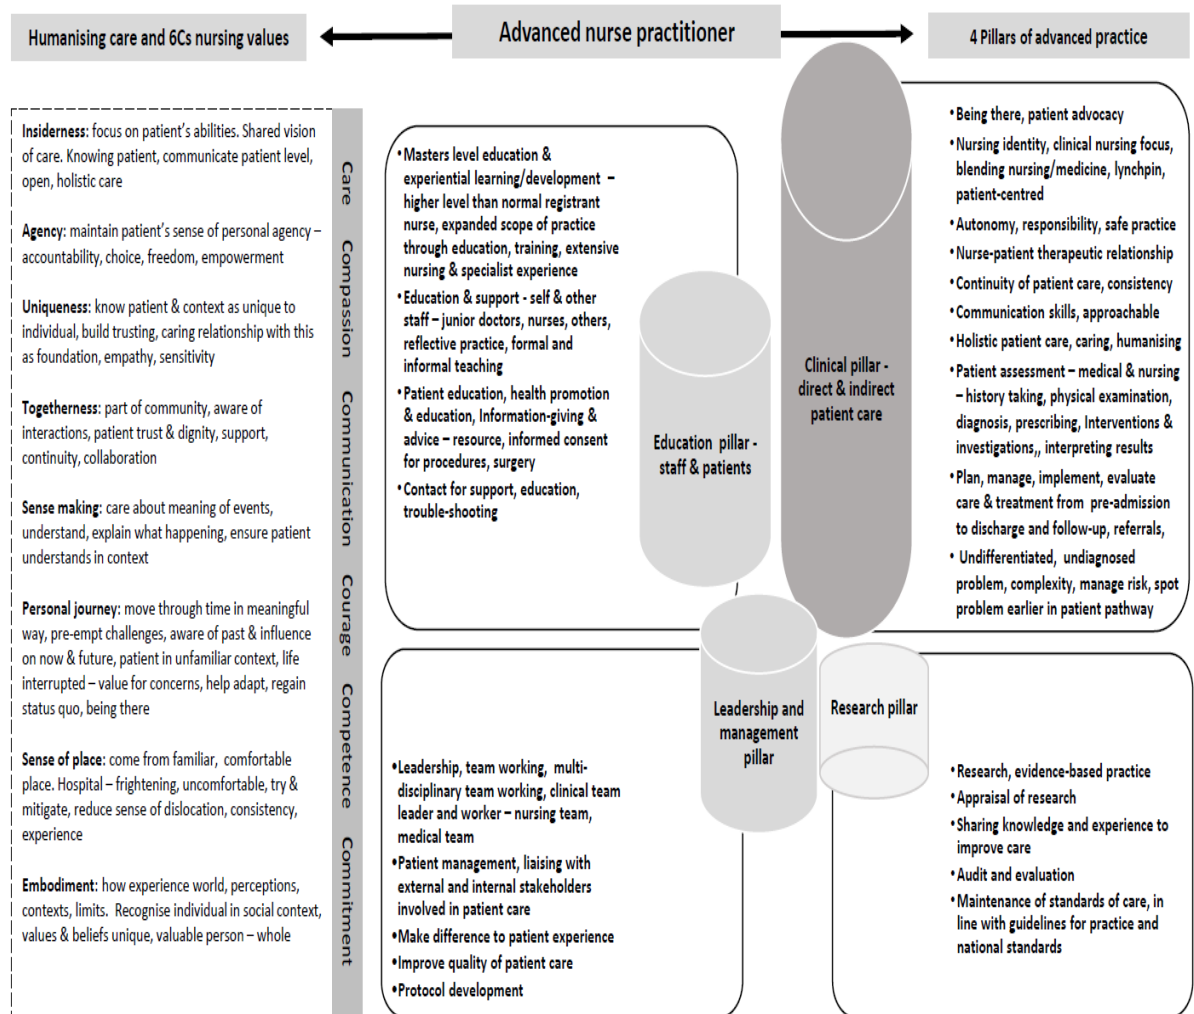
Humanising care and 6Cs nursing values

Advanced nurse practitioner

4 Pillars of advanced practice

Insiderness: focus on patient's abilities. Shared vision of care. Knowing patient, communicate patient level, open, holistic care

Agency: maintain patient's sense of personal agency – accountability, choice, freedom, empowerment

Uniqueness: know patient & context as unique to individual, build trusting, caring relationship with this as foundation, empathy, sensitivity

Togetherness: part of community, aware of interactions, patient trust & dignity, support, continuity, collaboration

Sense making: care about meaning of events, understand, explain what happening, ensure patient understands in context

Personal journey: move through time in meaningful way, pre-empt challenges, aware of past & influence on now & future, patient in unfamiliar context, life interrupted – value for concerns, help adapt, regain status quo, being there

Sense of place: come from familiar, comfortable place. Hospital – frightening, uncomfortable, try & mitigate, reduce sense of dislocation, consistency, experience

Embodiment: how experience world, perceptions, contexts, limits. Recognise individual in social context, values & beliefs unique, valuable person – whole

Care Compassion Communication Courage Competence Commitment

•Masters level education & experiential learning/development – higher level than normal registrant nurse, expanded scope of practice through education, training, extensive nursing & specialist experience
•Education & support - self & other staff – junior doctors, nurses, others, reflective practice, formal and informal teaching
•Patient education, health promotion & education, Information-giving & advice – resource, informed consent for procedures, surgery
•Contact for support, education, trouble-shooting

Education pillar - staff & patients

Clinical pillar - direct & indirect patient care

•Being there, patient advocacy
•Nursing identity, clinical nursing focus, blending nursing/medicine, lynchpin, patient-centred
•Autonomy, responsibility, safe practice
•Nurse-patient therapeutic relationship
•Continuity of patient care, consistency
•Communication skills, approachable
•Holistic patient care, caring, humanising
•Patient assessment – medical & nursing – history taking, physical examination, diagnosis, prescribing, Interventions & investigations,, interpreting results
•Plan, manage, implement, evaluate care & treatment from pre-admission to discharge and follow-up, referrals,
• Undifferentiated, undiagnosed problem, complexity, manage risk, spot problem earlier in patient pathway

Leadership and management pillar

Research pillar

•Leadership, team working, multi-disciplinary team working, clinical team leader and worker – nursing team, medical team
•Patient management, liaising with external and internal stakeholders involved in patient care
•Make difference to patient experience
•Improve quality of patient care
•Protocol development

•Research, evidence-based practice
•Appraisal of research
•Sharing knowledge and experience to improve care
•Audit and evaluation
•Maintenance of standards of care, in line with guidelines for practice and national standards